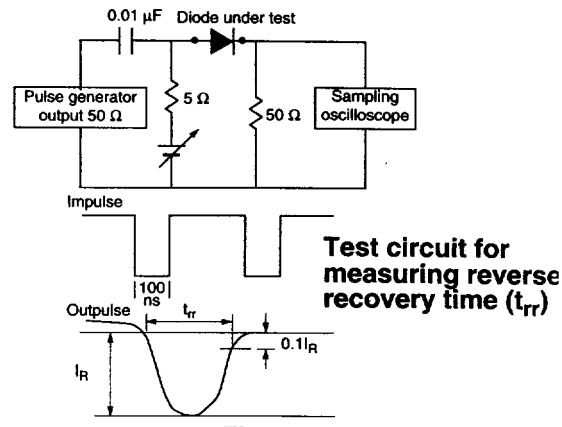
0.01 μF

Diode under test

Pulse generator output 50 Ω

5 Ω

50 Ω

Sampling oscilloscope

Impulse

100 ns

Test circuit for measuring reverse recovery time ($t_{rr}$)

Outpulse

$t_{rr}$

$0.1I_R$

$I_R$